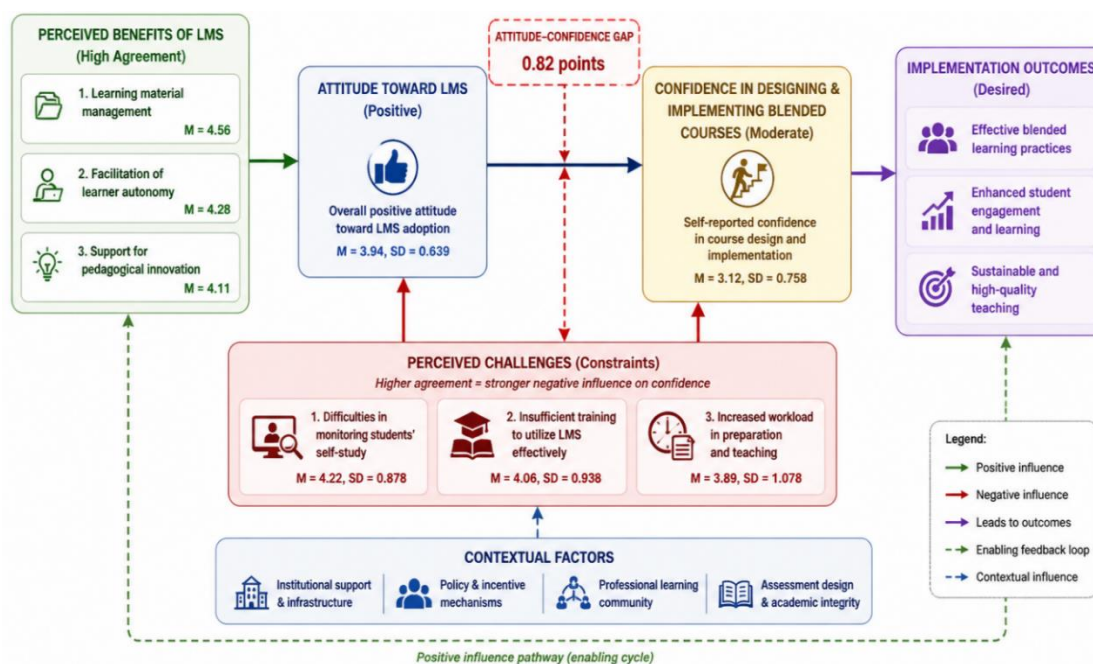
PERCEIVED BENEFITS OF LMS
(High Agreement)

1. Learning material management
M = 4.56

2. Facilitation of learner autonomy
M = 4.28

3. Support for pedagogical innovation
M = 4.11

ATTITUDE–CONFIDENCE GAP
0.82 points

ATTITUDE TOWARD LMS
(Positive)

Overall positive attitude toward LMS adoption
M = 3.94, SD = 0.639

CONFIDENCE IN DESIGNING & IMPLEMENTING BLENDED COURSES (Moderate)

Self-reported confidence in course design and implementation
M = 3.12, SD = 0.758

IMPLEMENTATION OUTCOMES
(Desired)

Effective blended learning practices

Enhanced student engagement and learning

Sustainable and high-quality teaching

PERCEIVED CHALLENGES (Constraints)
Higher agreement = stronger negative influence on confidence

1. Difficulties in monitoring students' self-study
M = 4.22, SD = 0.878

2. Insufficient training to utilize LMS effectively
M = 4.06, SD = 0.938

3. Increased workload in preparation and teaching
M = 3.89, SD = 1.078

Legend:
Positive influence
Negative influence
Leads to outcomes
Enabling feedback loop
Contextual influence

CONTEXTUAL FACTORS
Institutional support & infrastructure
Policy & incentive mechanisms
Professional learning community
Assessment design & academic integrity

Positive influence pathway (enabling cycle)